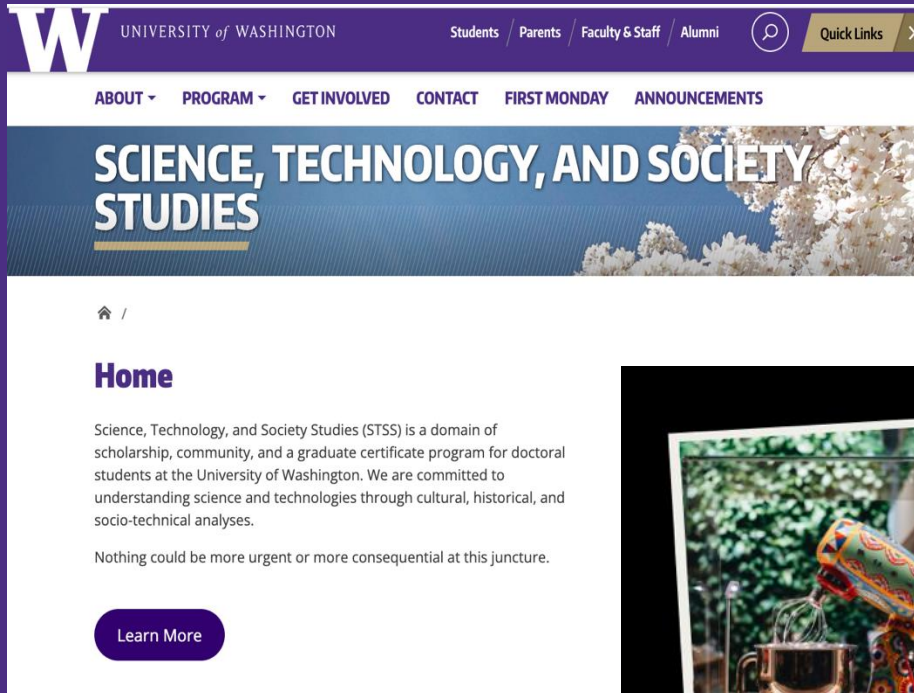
W UNIVERSITY of WASHINGTON

Students / Parents / Faculty & Staff / Alumni

Quick Links

ABOUT ▾ PROGRAM ▾ GET INVOLVED CONTACT FIRST MONDAY ANNOUNCEMENTS

SCIENCE, TECHNOLOGY, AND SOCIETY STUDIES

/

Home

Science, Technology, and Society Studies (STSS) is a domain of scholarship, community, and a graduate certificate program for doctoral students at the University of Washington. We are committed to understanding science and technologies through cultural, historical, and socio-technical analyses.

Nothing could be more urgent or more consequential at this juncture.

Learn More